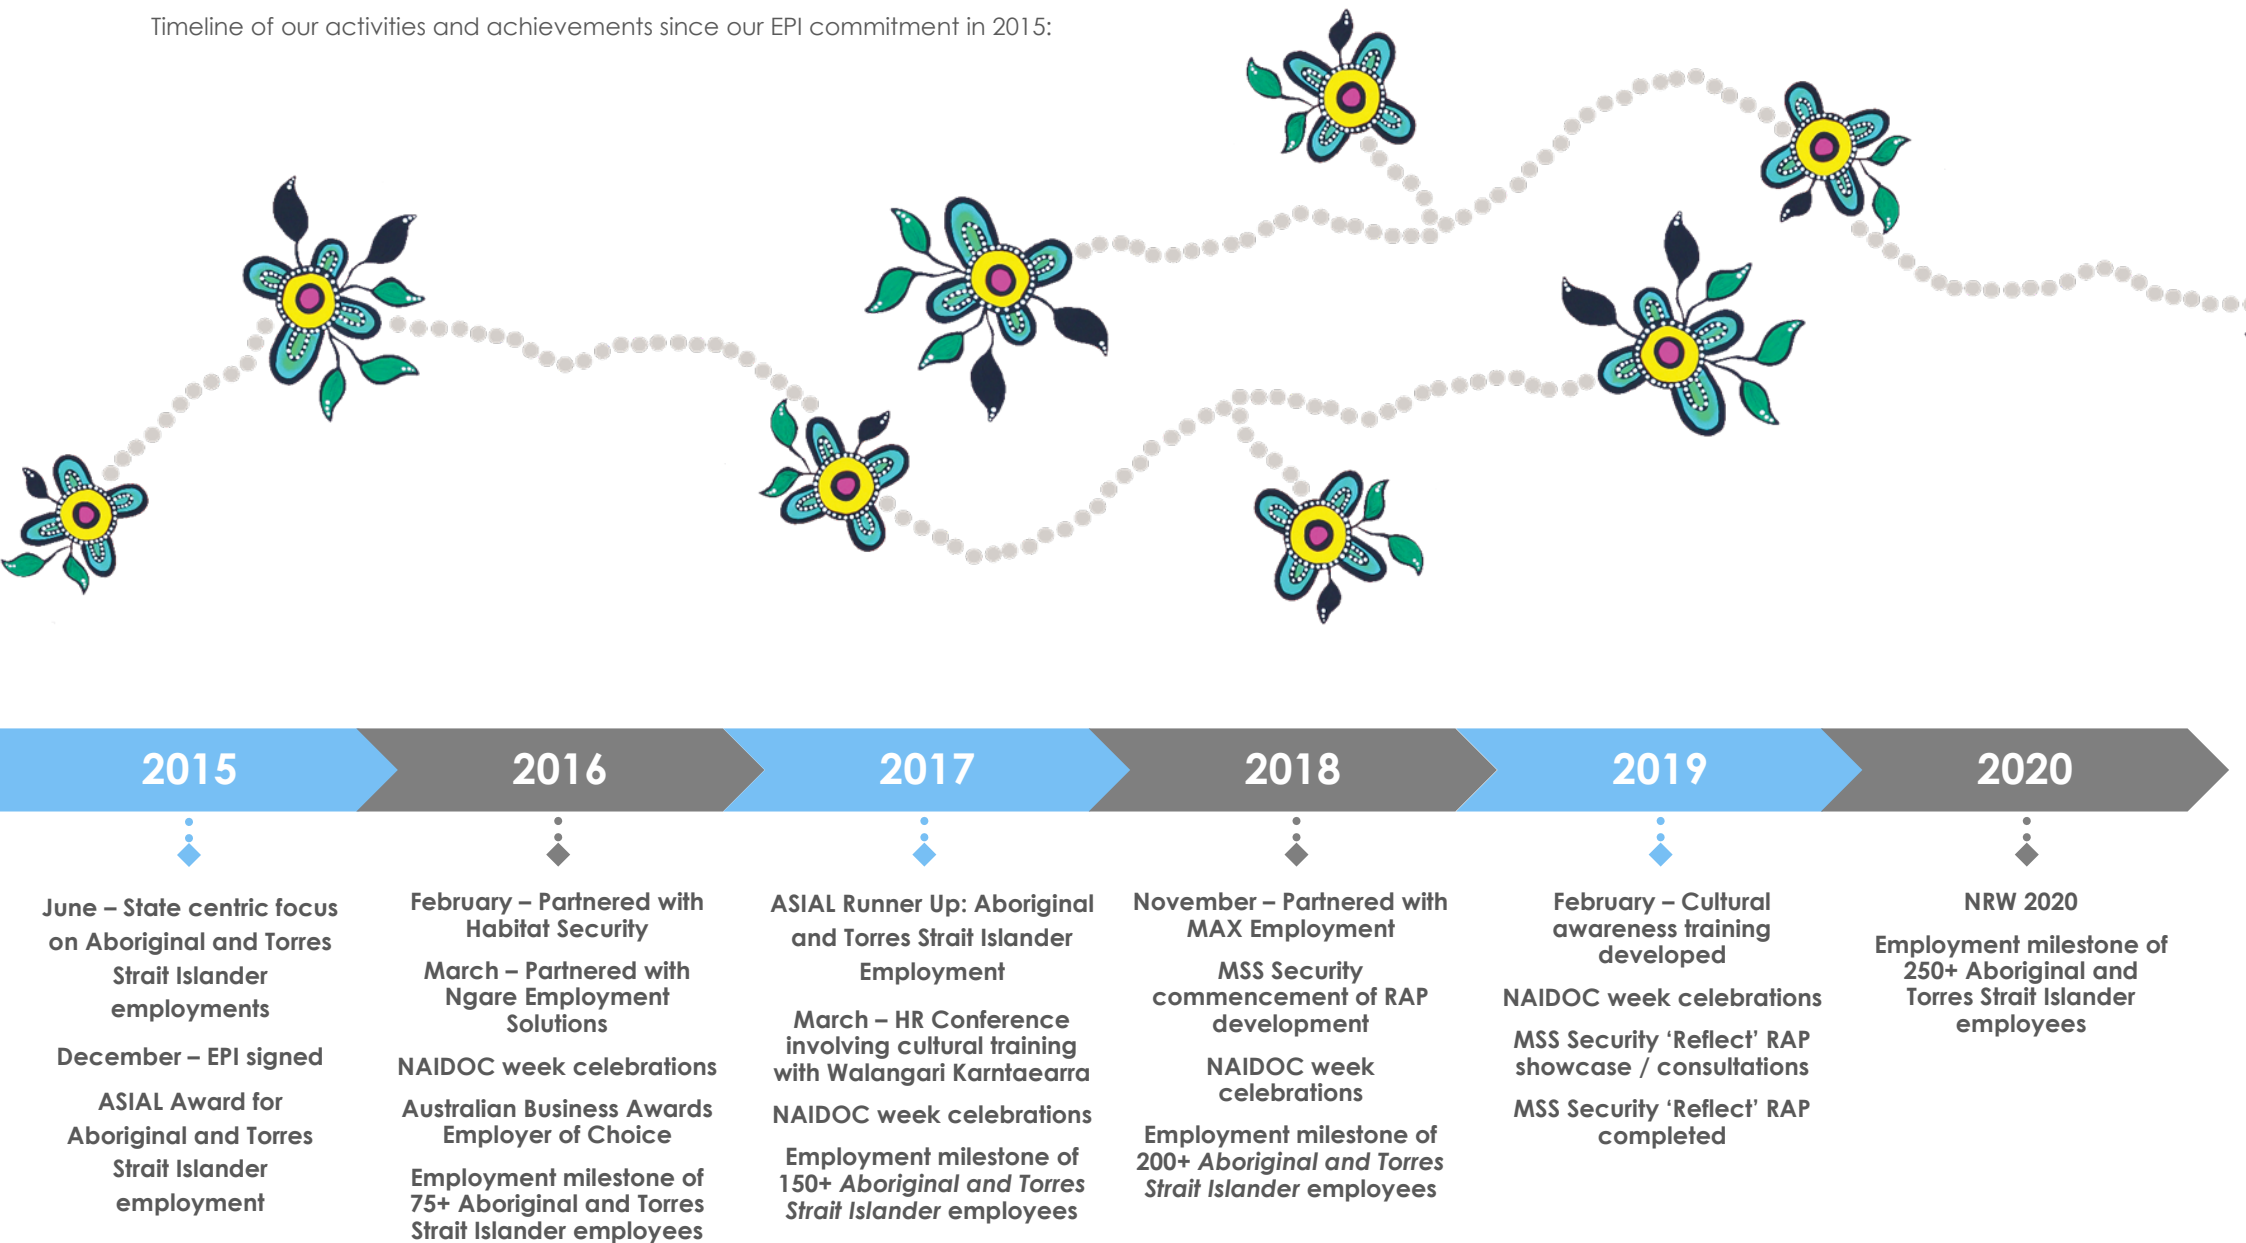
Timeline of our activities and achievements since our EPI commitment in 2015:

2015

June – State centric focus on Aboriginal and Torres Strait Islander employments

December – EPI signed

ASIAL Award for Aboriginal and Torres Strait Islander employment

2016

February – Partnered with Habitat Security

March – Partnered with Ngare Employment Solutions

NAIDOC week celebrations

Australian Business Awards Employer of Choice

Employment milestone of 75+ Aboriginal and Torres Strait Islander employees

2017

ASIAL Runner Up: Aboriginal and Torres Strait Islander Employment

March – HR Conference involving cultural training with Walangari Karntaearra

NAIDOC week celebrations

Employment milestone of 150+ Aboriginal and Torres Strait Islander employees

2018

November – Partnered with MAX Employment

MSS Security commencement of RAP development

NAIDOC week celebrations

Employment milestone of 200+ Aboriginal and Torres Strait Islander employees

2019

February – Cultural awareness training developed

NAIDOC week celebrations

MSS Security 'Reflect' RAP showcase / consultations

MSS Security 'Reflect' RAP completed

2020

NRW 2020

Employment milestone of 250+ Aboriginal and Torres Strait Islander employees